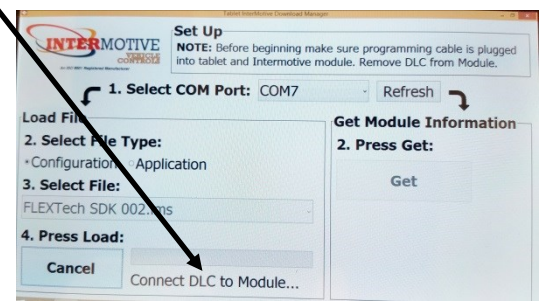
Tablet InterMotive Download Manager

INTERMOTIVE VEHICLE CONTROLS

Set Up
NOTE: Before beginning make sure programming cable is plugged into tablet and Intermotive module. Remove DLC from Module.

1. Select COM Port: COM7 Refresh

Load File
2. Select File Type:
Configuration Application
3. Select File:
FLEXTech SDK 002.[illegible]ms
4. Press Load:
Cancel
Connect DLC to Module...

Get Module Information
2. Press Get:
Get